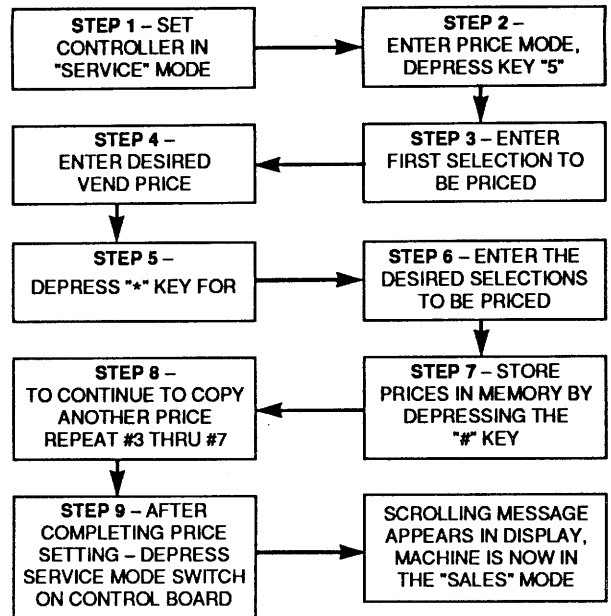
STEP 1 – SET CONTROLLER IN "SERVICE" MODE

STEP 2 – ENTER PRICE MODE, DEPRESS KEY "5"

STEP 3 – ENTER FIRST SELECTION TO BE PRICED

STEP 4 – ENTER DESIRED VEND PRICE

STEP 5 – DEPRESS "*" KEY FOR

STEP 6 – ENTER THE DESIRED SELECTIONS TO BE PRICED

STEP 7 – STORE PRICES IN MEMORY BY DEPRESSING THE "#" KEY

STEP 8 – TO CONTINUE TO COPY ANOTHER PRICE REPEAT #3 THRU #7

STEP 9 – AFTER COMPLETING PRICE SETTING – DEPRESS SERVICE MODE SWITCH ON CONTROL BOARD

SCROLLING MESSAGE APPEARS IN DISPLAY, MACHINE IS NOW IN THE "SALES" MODE